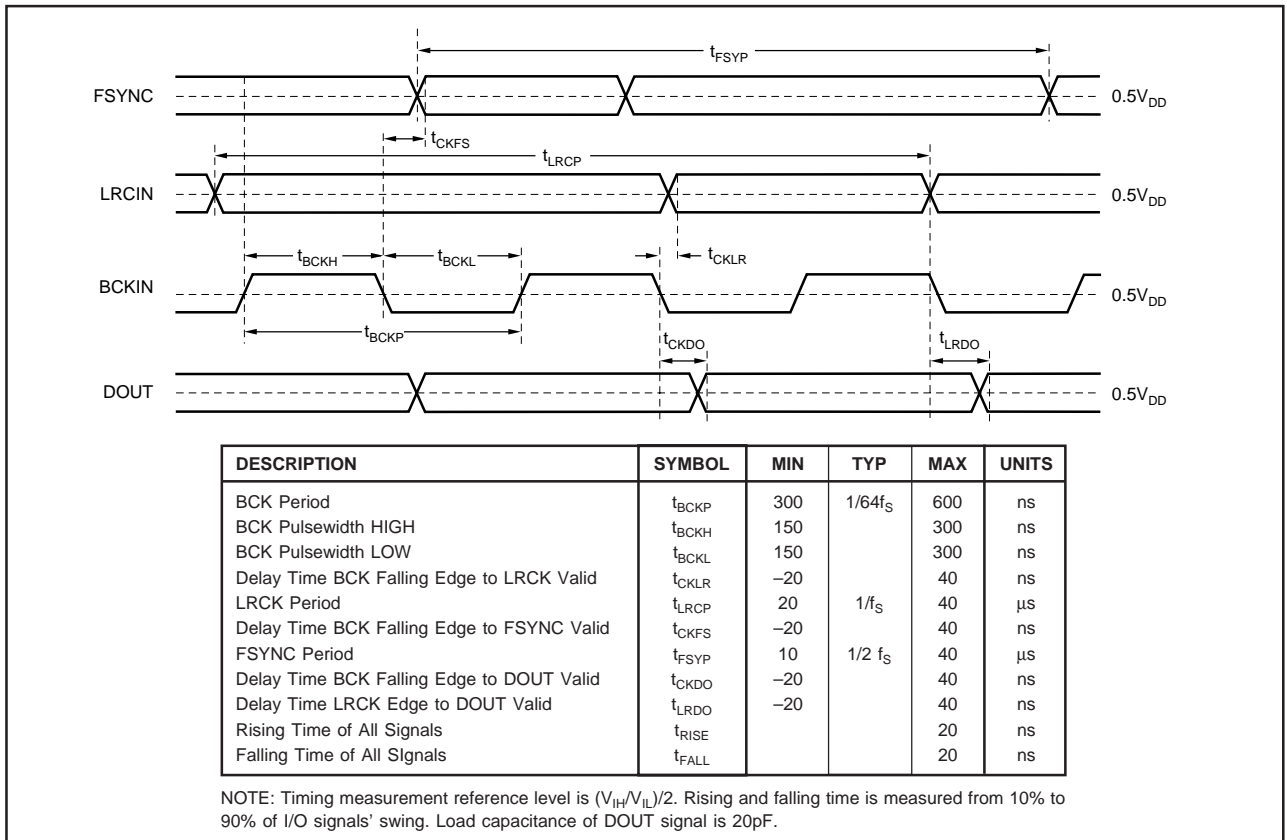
$t_{FSYP}$

FSYNC

$0.5V_{DD}$

$t_{CKFS}$

$t_{LRCP}$

LRCIN

$0.5V_{DD}$

$t_{BCKH}$

$t_{BCKL}$

$t_{CKLR}$

BCKIN

$0.5V_{DD}$

$t_{BCKP}$

$t_{CKDO}$

$t_{LRDO}$

DOUT

$0.5V_{DD}$

| DESCRIPTION | SYMBOL | MIN | TYP | MAX | UNITS |
|---|---|---|---|---|---|
| BCK Period | $t_{BCKP}$ | 300 | $1/64f_S$ | 600 | ns |
| BCK Pulsewidth HIGH | $t_{BCKH}$ | 150 | | 300 | ns |
| BCK Pulsewidth LOW | $t_{BCKL}$ | 150 | | 300 | ns |
| Delay Time BCK Falling Edge to LRCK Valid | $t_{CKLR}$ | –20 | | 40 | ns |
| LRCK Period | $t_{LRCP}$ | 20 | $1/f_S$ | 40 | µs |
| Delay Time BCK Falling Edge to FSYNC Valid | $t_{CKFS}$ | –20 | | 40 | ns |
| FSYNC Period | $t_{FSYP}$ | 10 | $1/2\ f_S$ | 40 | µs |
| Delay Time BCK Falling Edge to DOUT Valid | $t_{CKDO}$ | –20 | | 40 | ns |
| Delay Time LRCK Edge to DOUT Valid | $t_{LRDO}$ | –20 | | 40 | ns |
| Rising Time of All Signals | $t_{RISE}$ | | | 20 | ns |
| Falling Time of All SIgnals | $t_{FALL}$ | | | 20 | ns |

NOTE: Timing measurement reference level is $(V_{IH}/V_{IL})/2$. Rising and falling time is measured from 10% to 90% of I/O signals' swing. Load capacitance of DOUT signal is 20pF.